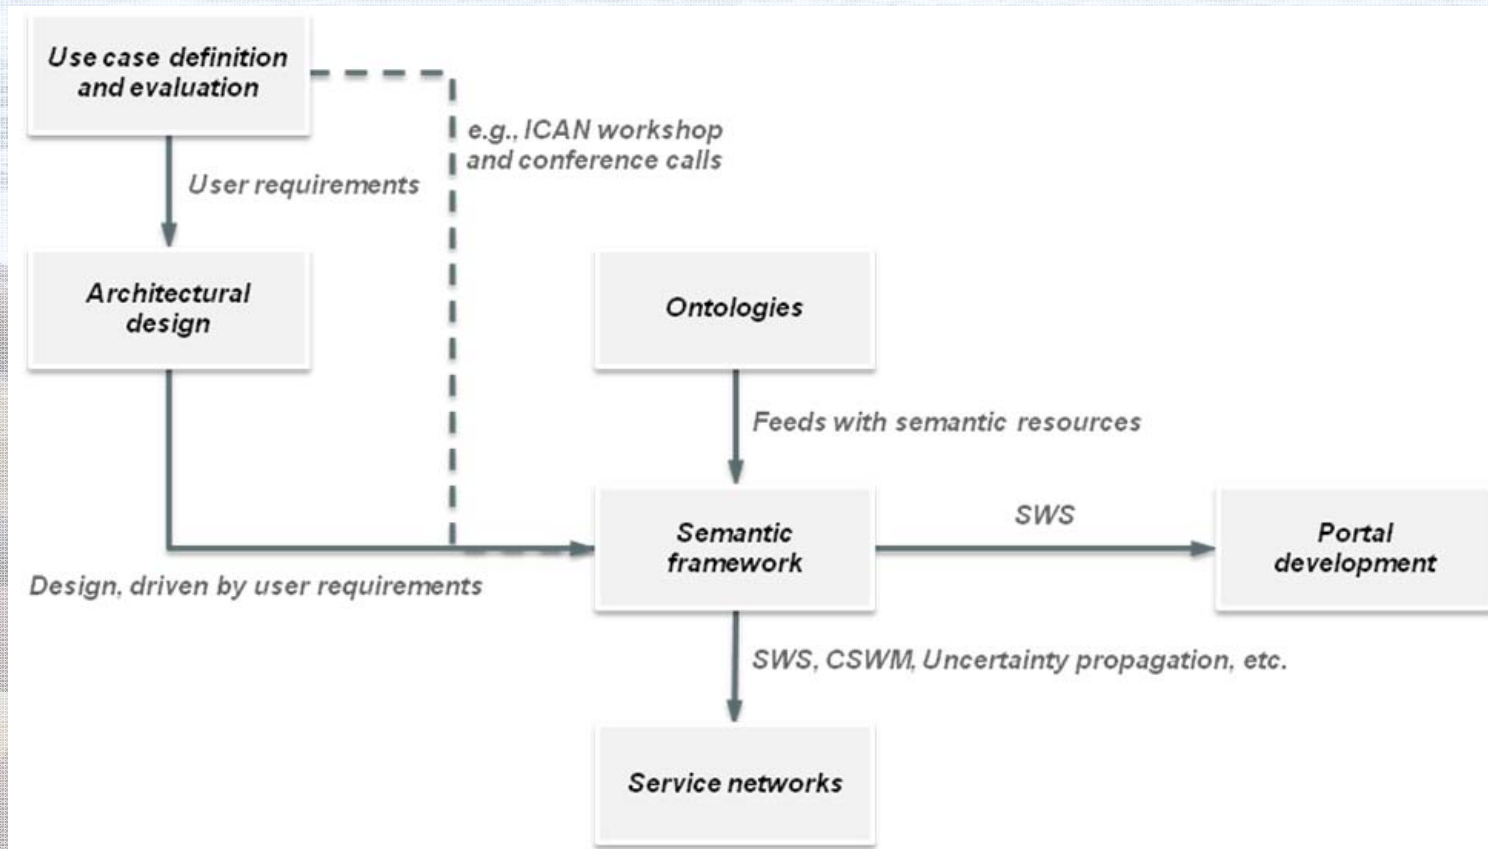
Use case definition and evaluation

e.g., ICAN workshop and conference calls

User requirements

Architectural design

Ontologies

Feeds with semantic resources

Semantic framework

SWS

Portal development

Design, driven by user requirements

SWS, CSWM, Uncertainty propagation, etc.

Service networks